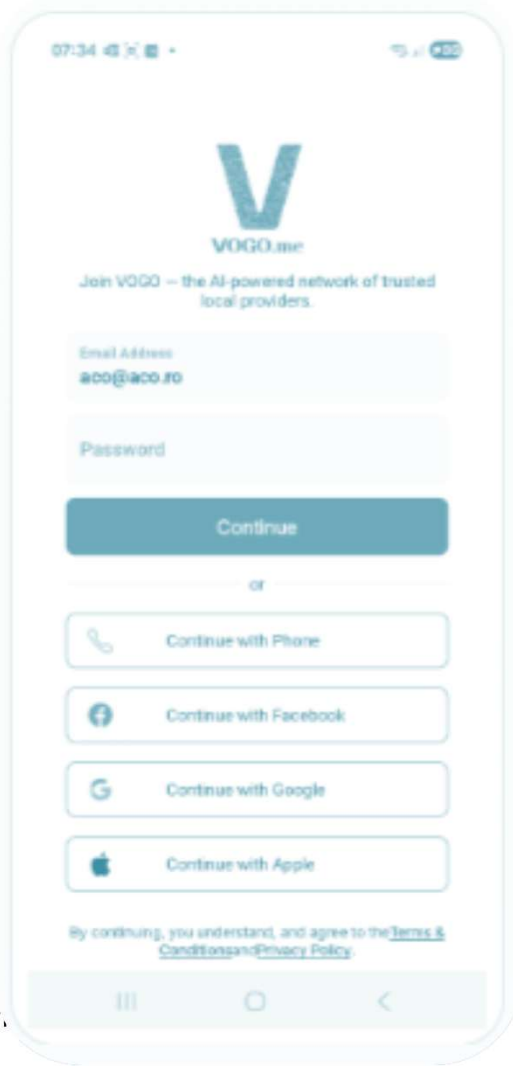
07:34

V

VOGO.me

Join VOGO — the AI-powered network of trusted local providers.

Email Address
aco@aco.ro

Password

Continue

or

Continue with Phone

Continue with Facebook

Continue with Google

Continue with Apple

By continuing, you understand, and agree to theTerms & ConditionsandPrivacy Policy.